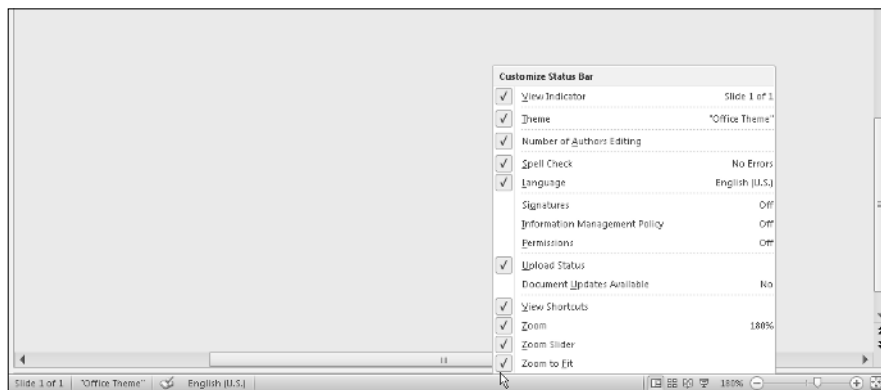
Customize Status Bar
✓ View Indicator Slide 1 of 1
✓ Theme "Office Theme"
✓ Number of Authors Editing
✓ Spell Check No Errors
✓ Language English (U.S.)
Signatures Off
Information Management Policy Off
Permissions Off
✓ Upload Status
Document Updates Available No
✓ View Shortcuts
✓ Zoom 180%
✓ Zoom Slider
✓ Zoom to Fit

Slide 1 of 1 "Office Theme" English (U.S.) 180%